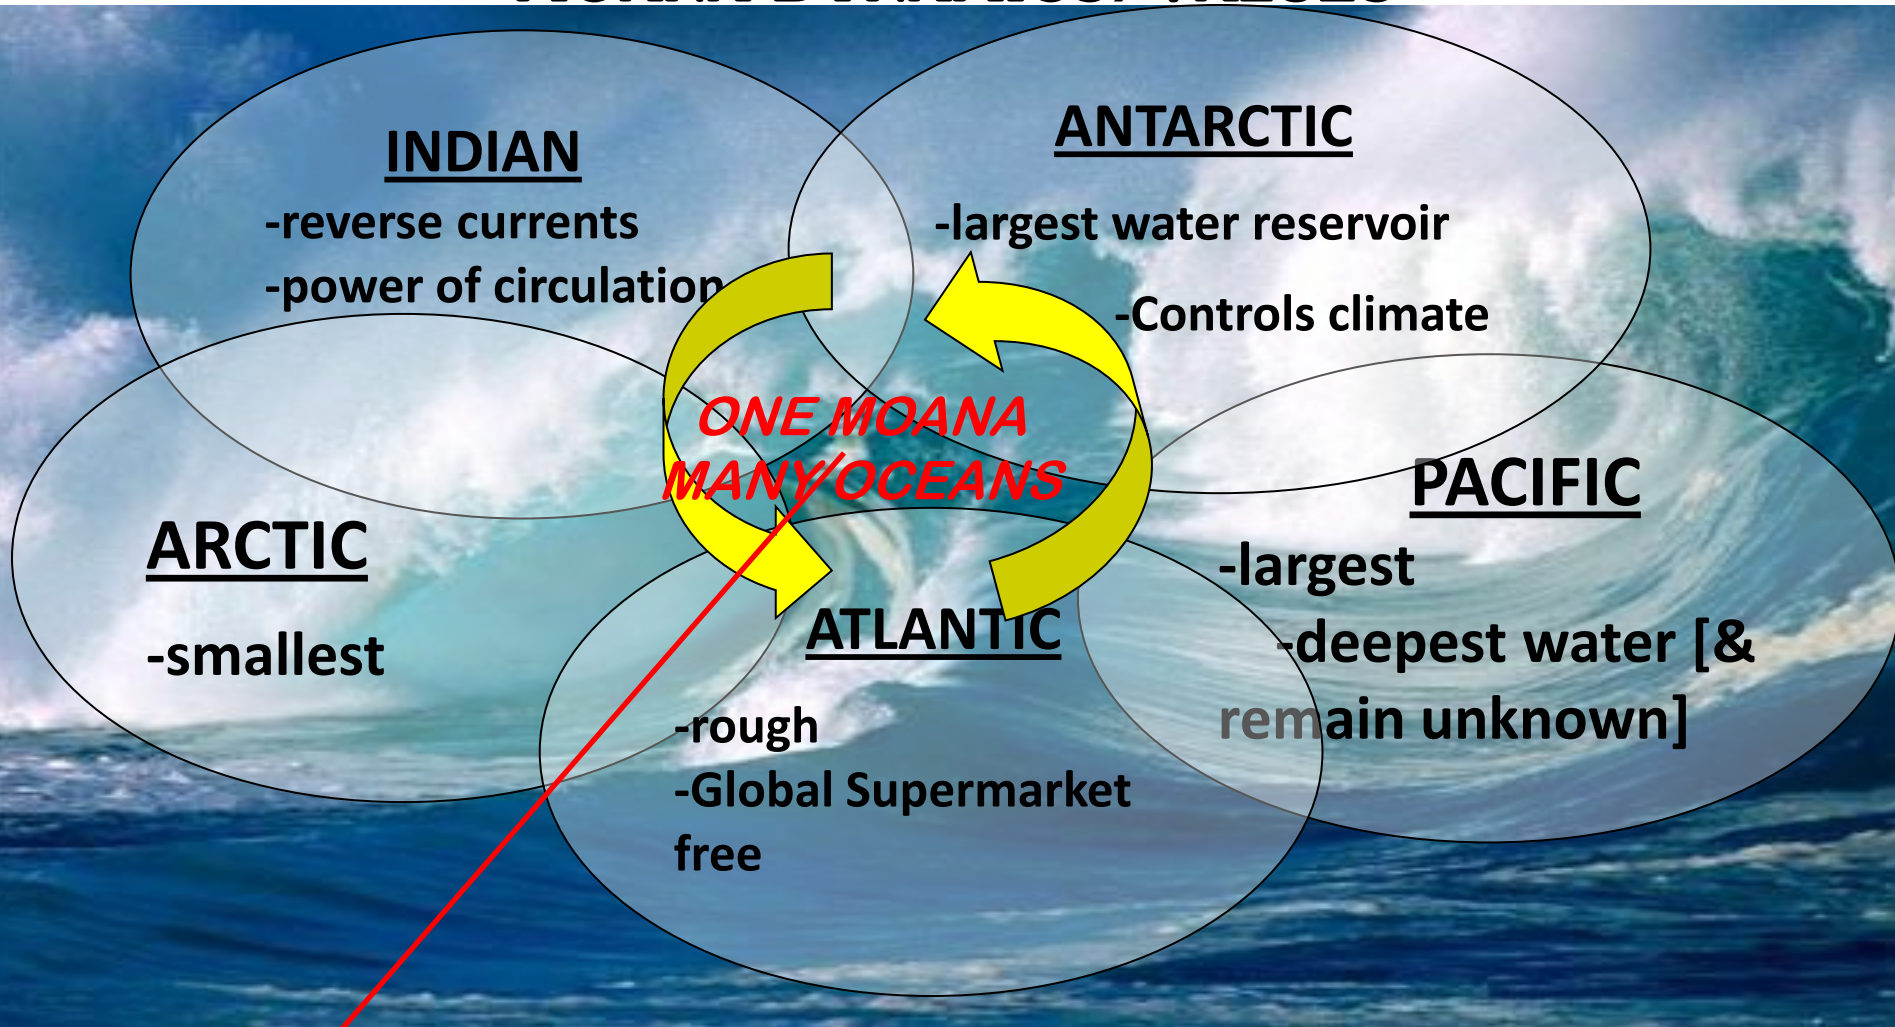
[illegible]

INDIAN
-reverse currents
-power of circulation

ANTARCTIC
-largest water reservoir
-Controls climate

ONE MOANA
MANY OCEANS

ARCTIC
-smallest

PACIFIC
-largest
-deepest water [& remain unknown]

ATLANTIC
-rough
-Global Supermarket
free